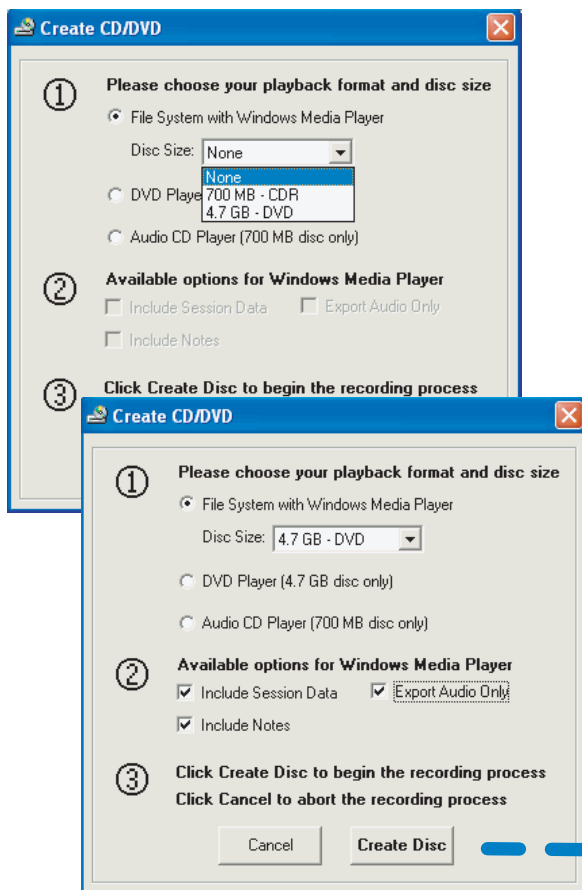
Create CD/DVD

①
Please choose your playback format and disc size

File System with Windows Media Player

Disc Size: None

None
700 MB - CDR
4.7 GB - DVD

DVD Playe

Audio CD Player (700 MB disc only)

②
Available options for Windows Media Player

Include Session Data

Export Audio Only

Include Notes

③
Click Create Disc to begin the recording process

Create CD/DVD

①
Please choose your playback format and disc size

File System with Windows Media Player

Disc Size: 4.7 GB - DVD

DVD Player (4.7 GB disc only)

Audio CD Player (700 MB disc only)

②
Available options for Windows Media Player

Include Session Data

Export Audio Only

Include Notes

③
Click Create Disc to begin the recording process
Click Cancel to abort the recording process

Cancel

Create Disc